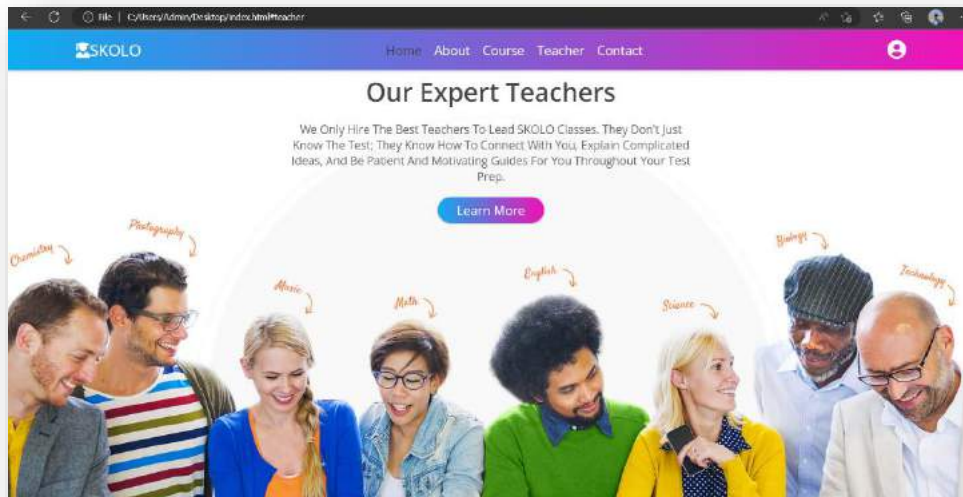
File | C:/Users/Admin/Desktop/index.html#teacher

SKOLO

Home About Course Teacher Contact

Our Expert Teachers

We Only Hire The Best Teachers To Lead SKOLO Classes. They Don't Just Know The Test; They Know How To Connect With You, Explain Complicated Ideas, And Be Patient And Motivating Guides For You Throughout Your Test Prep.

Learn More

Chemistry

Photography

Music

Math

English

Science

Biology

Technology